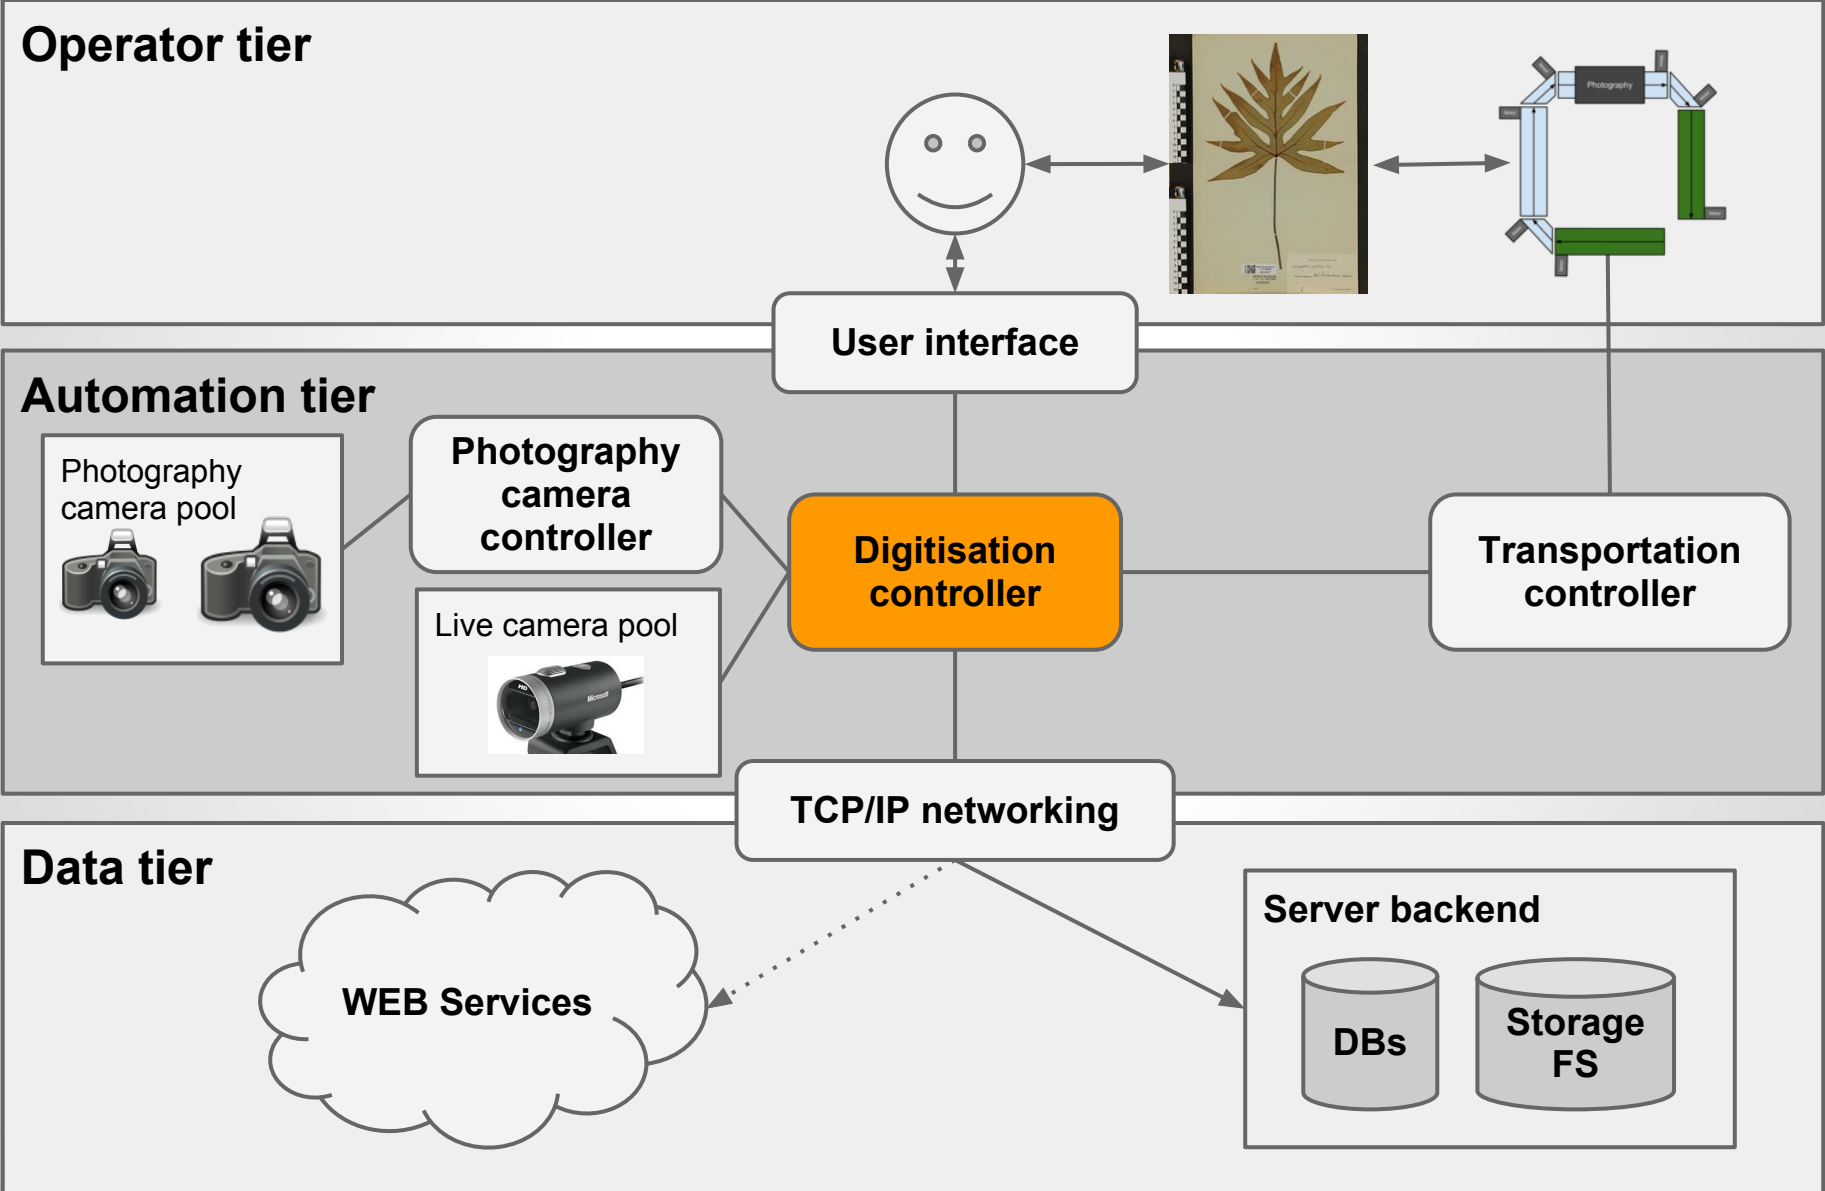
Operator tier

Photography

User interface

Automation tier

Photography camera pool

Photography camera controller

Live camera pool

HD Microsoft

Digitisation controller

Transportation controller

TCP/IP networking

Data tier

WEB Services

Server backend

DBs

Storage FS